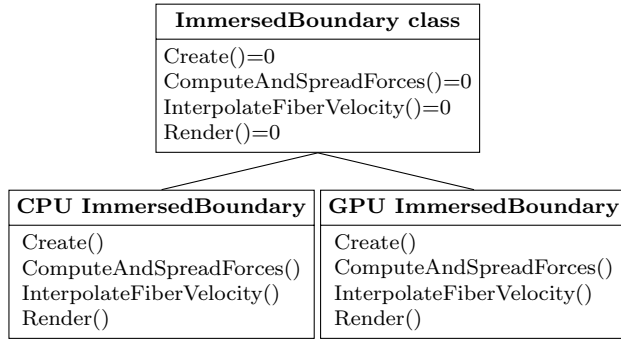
**ImmersedBoundary class**

Create()=0
ComputeAndSpreadForces()=0
InterpolateFiberVelocity()=0
Render()=0

**CPU ImmersedBoundary**

Create()
ComputeAndSpreadForces()
InterpolateFiberVelocity()
Render()

**GPU ImmersedBoundary**

Create()
ComputeAndSpreadForces()
InterpolateFiberVelocity()
Render()